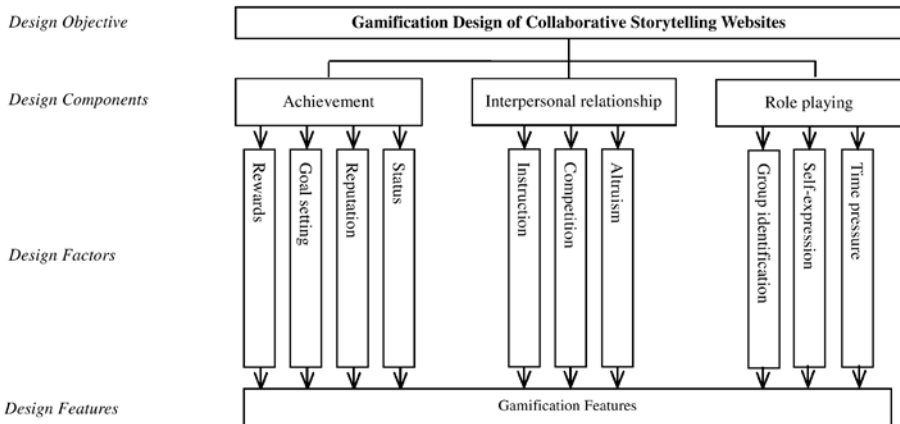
Design Objective

Gamification Design of Collaborative Storytelling Websites

Design Components

Achievement

Interpersonal relationship

Role playing

Design Factors

Rewards

Goal setting

Reputation

Status

Instruction

Competition

Altruism

Group identification

Self-expression

Time pressure

Design Features

Gamification Features